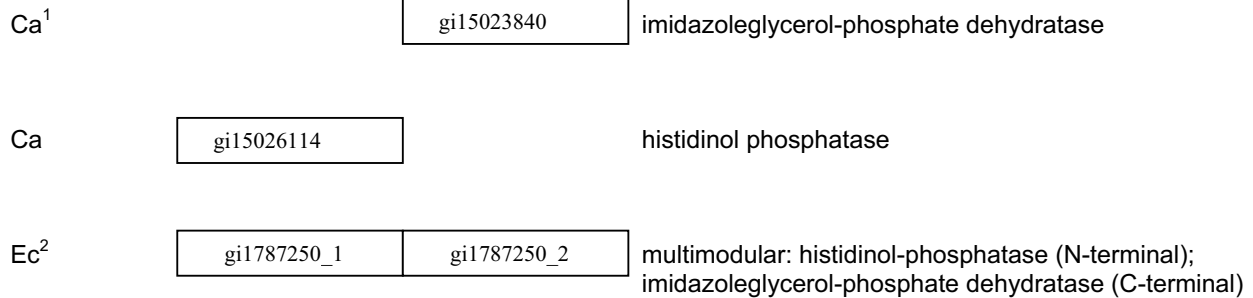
Ca$^1$ gi15023840 imidazoleglycerol-phosphate dehydratase

Ca gi15026114 histidinol phosphatase

Ec$^2$ gi1787250_1 gi1787250_2 multimodular: histidinol-phosphatase (N-terminal); imidazoleglycerol-phosphate dehydratase (C-terminal)